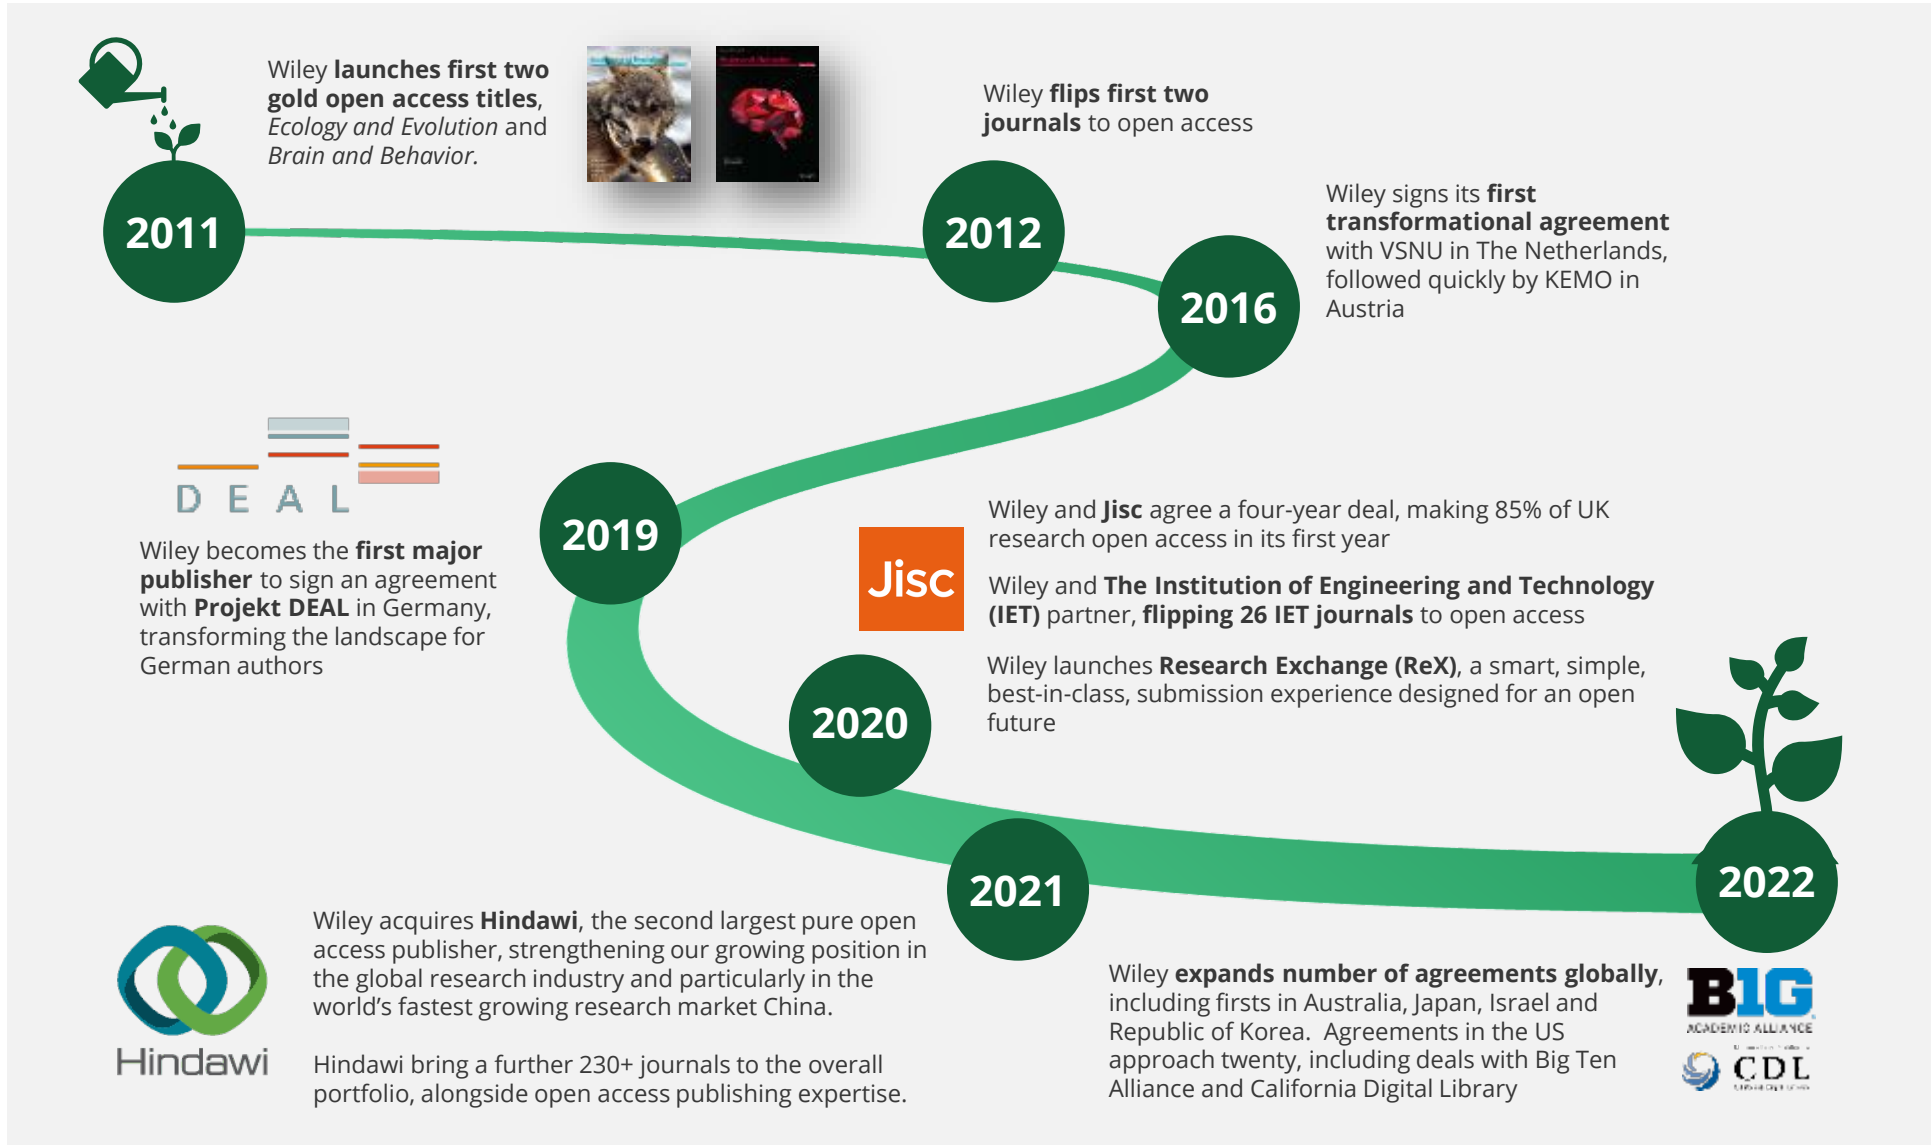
2011

Wiley **launches first two gold open access titles**, *Ecology and Evolution* and *Brain and Behavior.*

2012

Wiley **flips first two journals** to open access

2016

Wiley signs its **first transformational agreement** with VSNU in The Netherlands, followed quickly by KEMO in Austria

DEAL

2019

Wiley becomes the **first major publisher** to sign an agreement with **Projekt DEAL** in Germany, transforming the landscape for German authors

Jisc

Wiley and **Jisc** agree a four-year deal, making 85% of UK research open access in its first year

Wiley and **The Institution of Engineering and Technology (IET)** partner, **flipping 26 IET journals** to open access

2020

Wiley launches **Research Exchange (ReX)**, a smart, simple, best-in-class, submission experience designed for an open future

2021

Hindawi

Wiley acquires **Hindawi**, the second largest pure open access publisher, strengthening our growing position in the global research industry and particularly in the world's fastest growing research market China.

Hindawi bring a further 230+ journals to the overall portfolio, alongside open access publishing expertise.

2022

Wiley **expands number of agreements globally**, including firsts in Australia, Japan, Israel and Republic of Korea. Agreements in the US approach twenty, including deals with Big Ten Alliance and California Digital Library

B1G ACADEMIC ALLIANCE

CDL